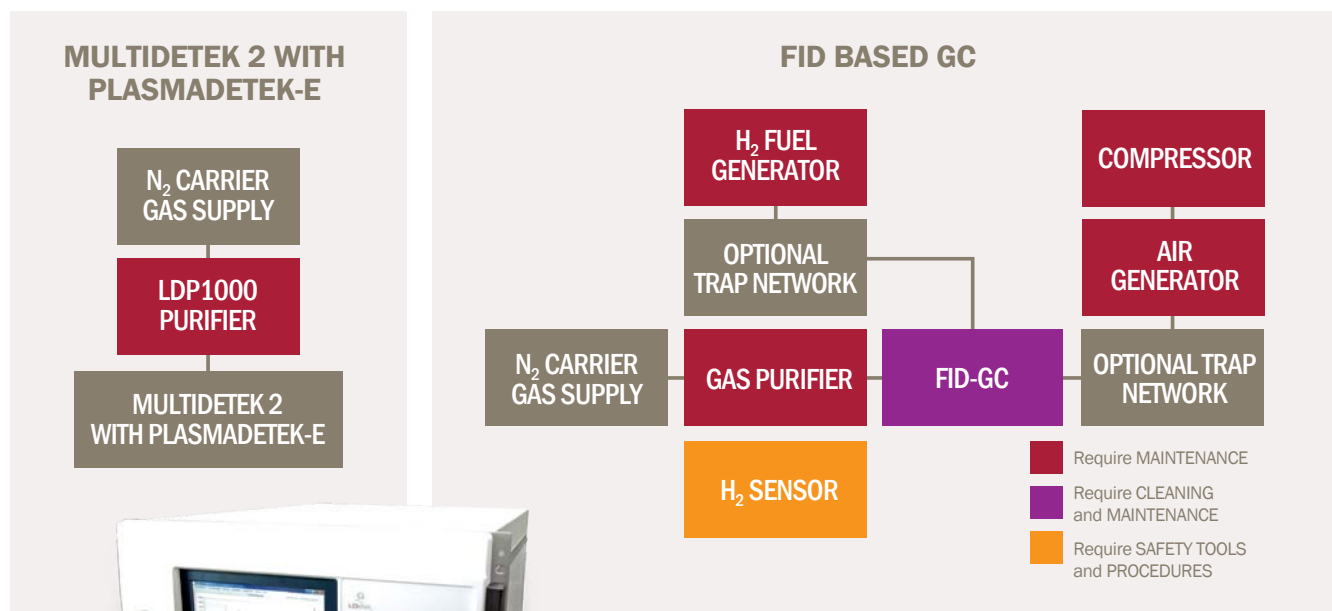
MULTIDETEK 2 WITH PLASMADETEK-E

$N_2$ CARRIER GAS SUPPLY

LDP1000 PURIFIER

MULTIDETEK 2 WITH PLASMADETEK-E

FID BASED GC

$H_2$ FUEL GENERATOR

COMPRESSOR

OPTIONAL TRAP NETWORK

AIR GENERATOR

$N_2$ CARRIER GAS SUPPLY

GAS PURIFIER

FID-GC

OPTIONAL TRAP NETWORK

$H_2$ SENSOR

Require MAINTENANCE

Require CLEANING and MAINTENANCE

Require SAFETY TOOLS and PROCEDURES